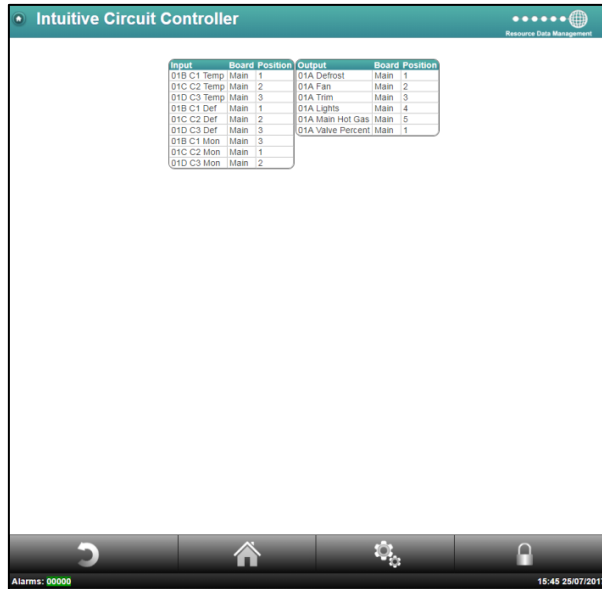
Intuitive Circuit Controller

Resource Data Management

| Input | Board | Position |
|---|---|---|
| 01B C1 Temp | Main | 1 |
| 01C C2 Temp | Main | 2 |
| 01D C3 Temp | Main | 3 |
| 01B C1 Def | Main | 1 |
| 01C C2 Def | Main | 2 |
| 01D C3 Def | Main | 3 |
| 01B C1 Mon | Main | 3 |
| 01C C2 Mon | Main | 1 |
| 01D C3 Mon | Main | 2 |

| Output | Board | Position |
|---|---|---|
| 01A Defrost | Main | 1 |
| 01A Fan | Main | 2 |
| 01A Trim | Main | 3 |
| 01A Lights | Main | 4 |
| 01A Main Hot Gas | Main | 5 |
| 01A Valve Percent | Main | 1 |

Alarms: 00000

15:45 25/07/201